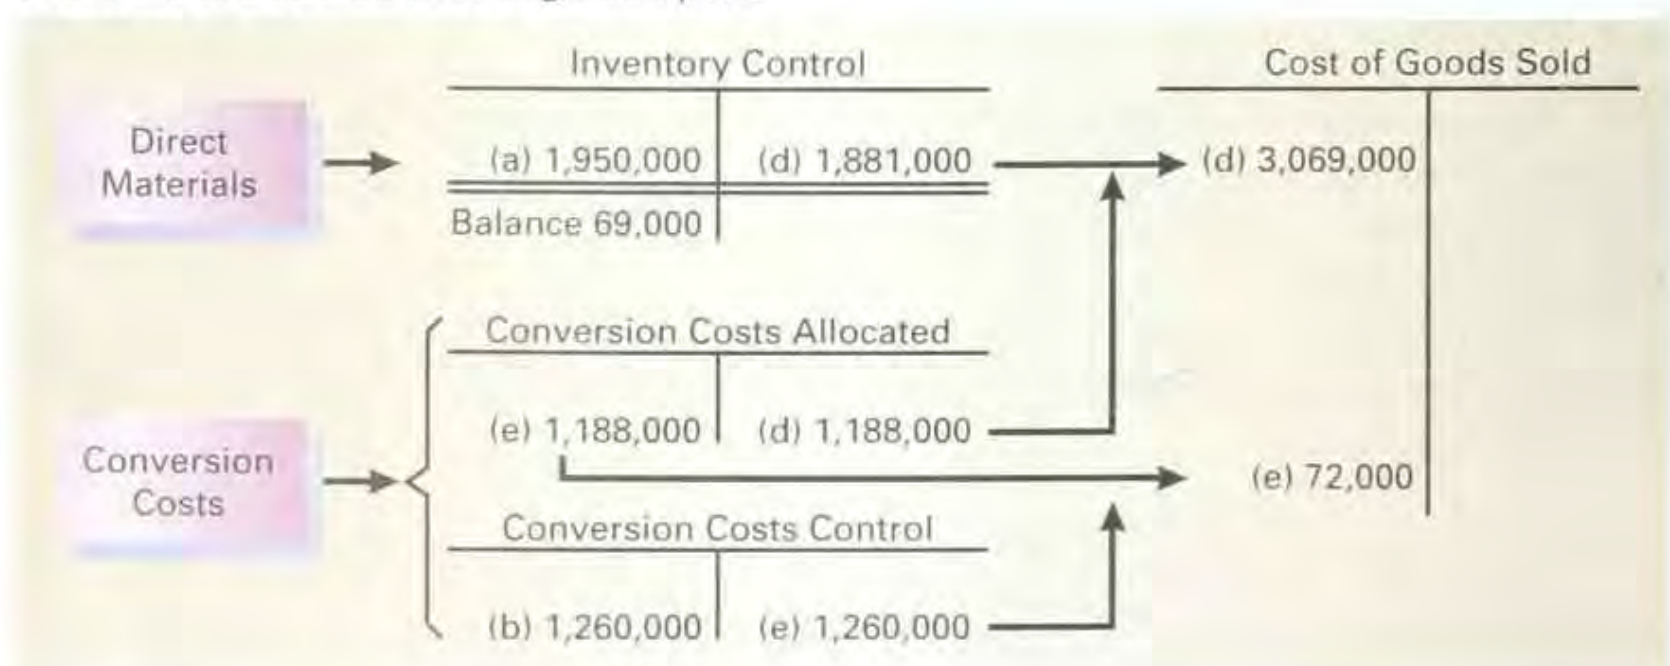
Direct Materials

Inventory Control

| | |
|---|---|
| (a) 1,950,000 | (d) 1,881,000 |
| Balance 69,000 | |

Cost of Goods Sold

| | |
|---|---|
| (d) 3,069,000 | |
| (e) 72,000 | |

Conversion Costs

Conversion Costs Allocated

| | |
|---|---|
| (e) 1,188,000 | (d) 1,188,000 |

Conversion Costs Control

| | |
|---|---|
| (b) 1,260,000 | (e) 1,260,000 |